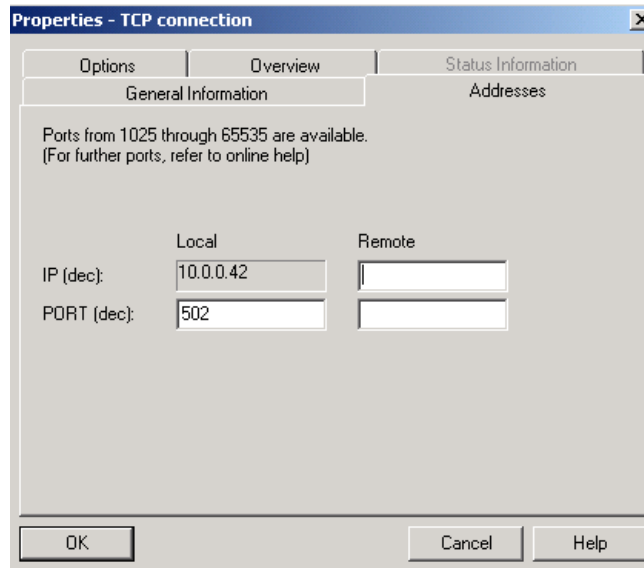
Properties - TCP connection

Options | Overview | Status Information

General Information | Addresses

Ports from 1025 through 65535 are available.
(For further ports, refer to online help)

| | Local | Remote |
|---|---|---|
| IP (dec): | 10.0.0.42 | |
| PORT (dec): | 502 | |

OK

Cancel

Help